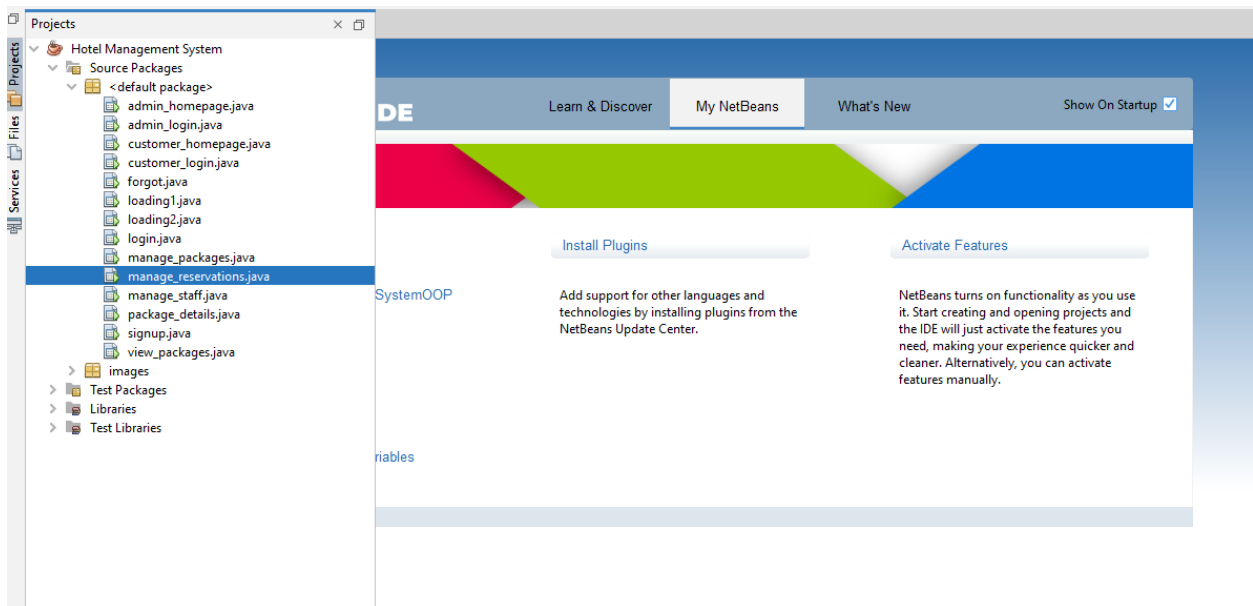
Projects
Services
Files
Projects
Hotel Management System
Source Packages
<default package>
admin_homepage.java
admin_login.java
customer_homepage.java
customer_login.java
forgot.java
loading1.java
loading2.java
login.java
manage_packages.java
manage_reservations.java
manage_staff.java
package_details.java
signup.java
view_packages.java
images
Test Packages
Libraries
Test Libraries

DE
Learn & Discover
My NetBeans
What's New
Show On Startup

SystemOOP

riables

Install Plugins

Add support for other languages and technologies by installing plugins from the NetBeans Update Center.

Activate Features

NetBeans turns on functionality as you use it. Start creating and opening projects and the IDE will just activate the features you need, making your experience quicker and cleaner. Alternatively, you can activate features manually.